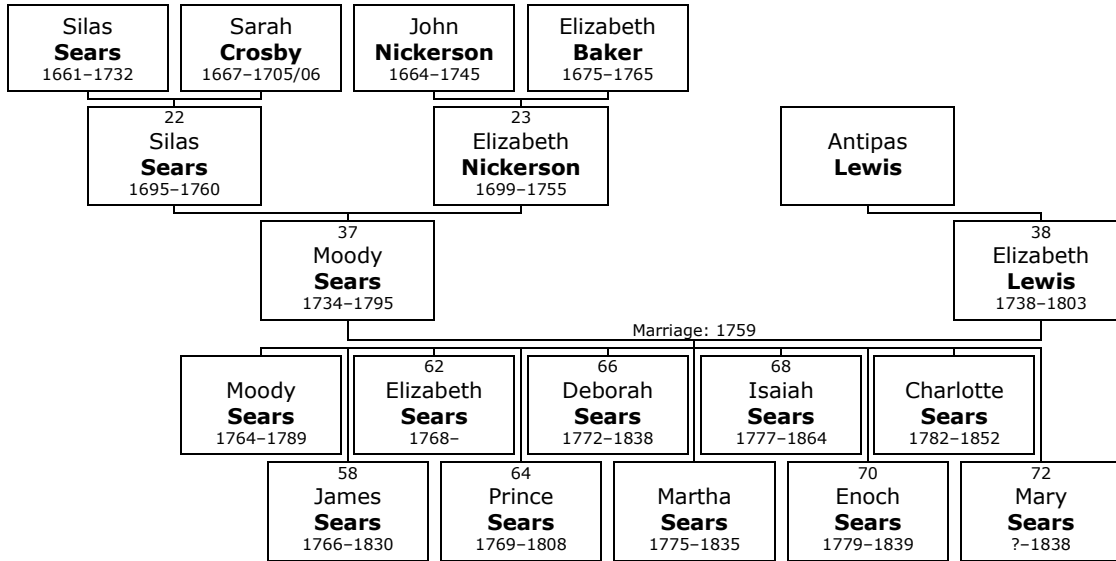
Silas
**Sears**
1661–1732

Sarah
**Crosby**
1667–1705/06

John
**Nickerson**
1664–1745

Elizabeth
**Baker**
1675–1765

22
Silas
**Sears**
1695–1760

23
Elizabeth
**Nickerson**
1699–1755

Antipas
**Lewis**

37
Moody
**Sears**
1734–1795

38
Elizabeth
**Lewis**
1738–1803

Marriage: 1759

Moody
**Sears**
1764–1789

62
Elizabeth
**Sears**
1768–

66
Deborah
**Sears**
1772–1838

68
Isaiah
**Sears**
1777–1864

Charlotte
**Sears**
1782–1852

58
James
**Sears**
1766–1830

64
Prince
**Sears**
1769–1808

Martha
**Sears**
1775–1835

70
Enoch
**Sears**
1779–1839

72
Mary
**Sears**
?–1838